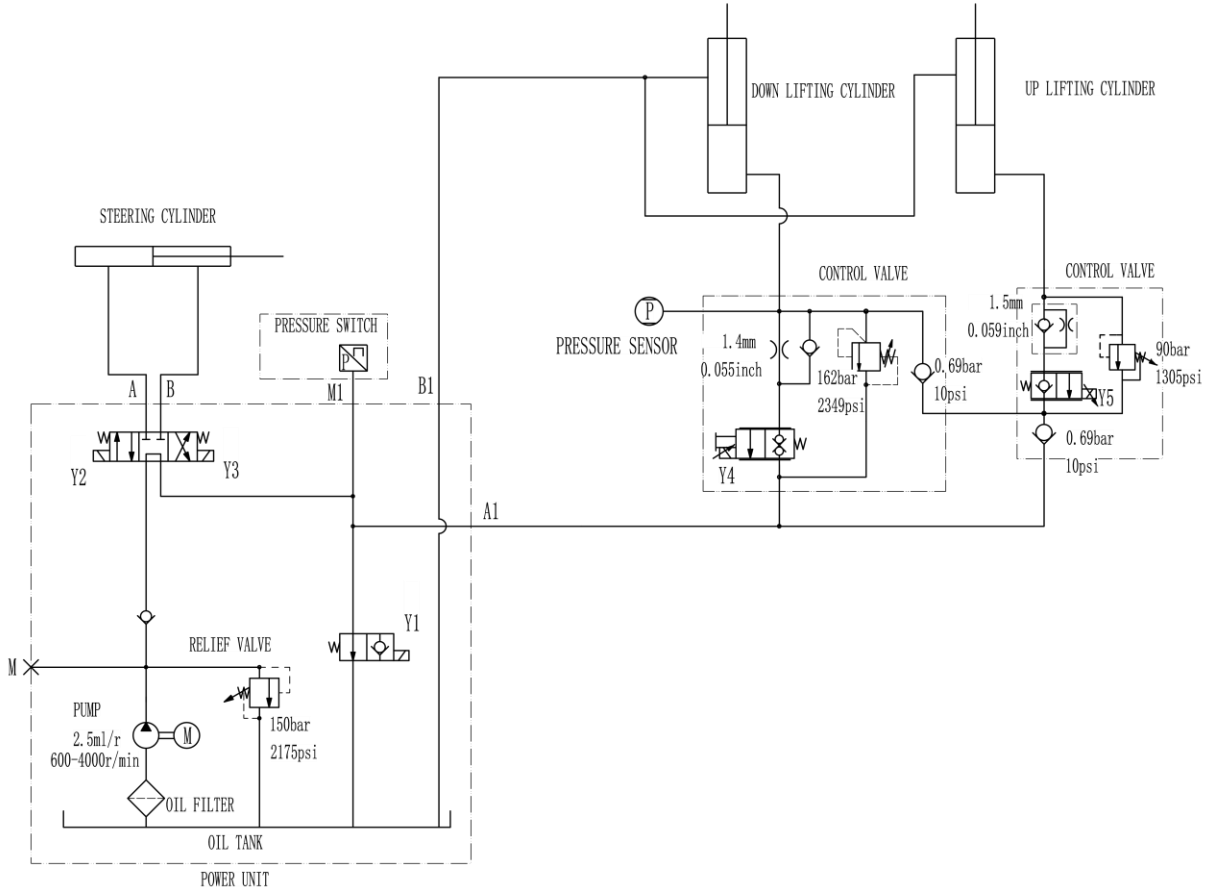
DOWN LIFTING CYLINDER

UP LIFTING CYLINDER

STEERING CYLINDER

CONTROL VALVE

CONTROL VALVE

P

PRESSURE SENSOR

1.4mm
0.055inch

162bar
2349psi

0.69bar
10psi

1.5mm
0.059inch

90bar
1305psi

Y5

0.69bar
10psi

Y4

PRESSURE SWITCH

P

A B

M1

B1

Y2

Y3

A1

Y1

M

RELIEF VALVE

PUMP
2.5ml/r
600-4000r/min

M

150bar
2175psi

OIL FILTER

OIL TANK

POWER UNIT